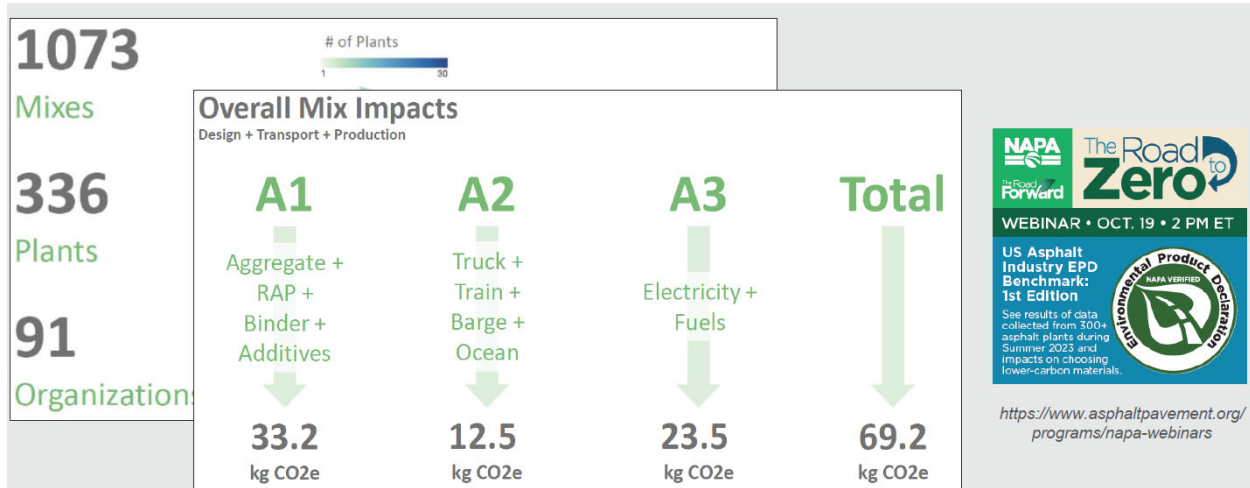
1073
Mixes

336
Plants

91
Organizations

# of Plants
1 30

Overall Mix Impacts
Design + Transport + Production

| A1 | A2 | A3 | Total |
|---|---|---|---|
| Aggregate + RAP + Binder + Additives | Truck + Train + Barge + Ocean | Electricity + Fuels | |
| 33.2 kg CO2e | 12.5 kg CO2e | 23.5 kg CO2e | 69.2 kg CO2e |

NAPA
The Road Forward
The Road to Zero
WEBINAR • OCT. 19 • 2 PM ET
US Asphalt Industry EPD Benchmark: 1st Edition
See results of data collected from 300+ asphalt plants during Summer 2023 and impacts on choosing lower-carbon materials.
Environmental Product Declaration
NAPA VERIFIED

https://www.asphaltpavement.org/programs/napa-webinars